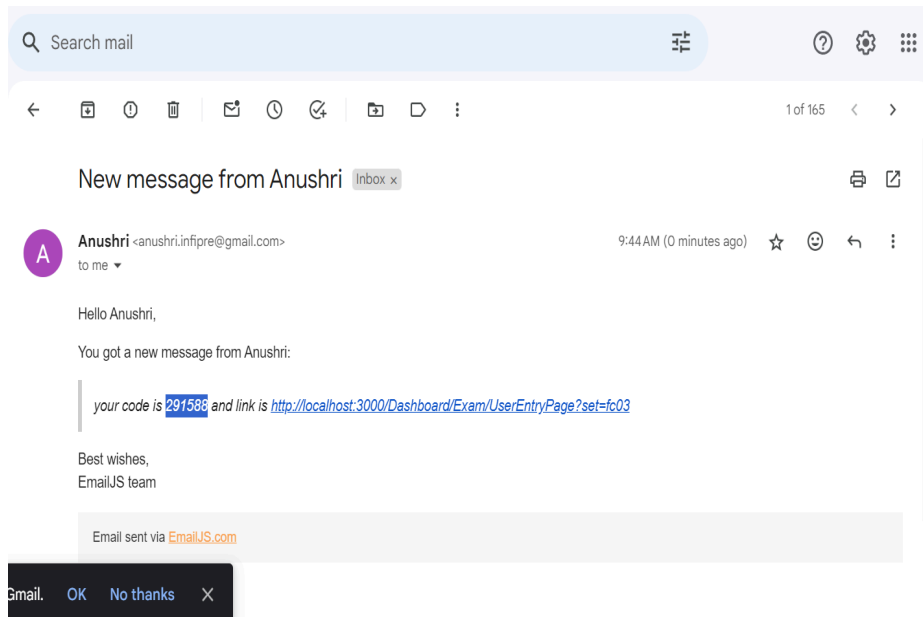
Search mail

1 of 165

New message from Anushri Inbox ×

A

Anushri <anushri.infipre@gmail.com>
to me

9:44 AM (0 minutes ago)

Hello Anushri,

You got a new message from Anushri:

your code is 291588 and link is http://localhost:3000/Dashboard/Exam/UserEntryPage?set=fc03

Best wishes,
EmailJS team

Email sent via EmailJS.com

Gmail. OK No thanks ×